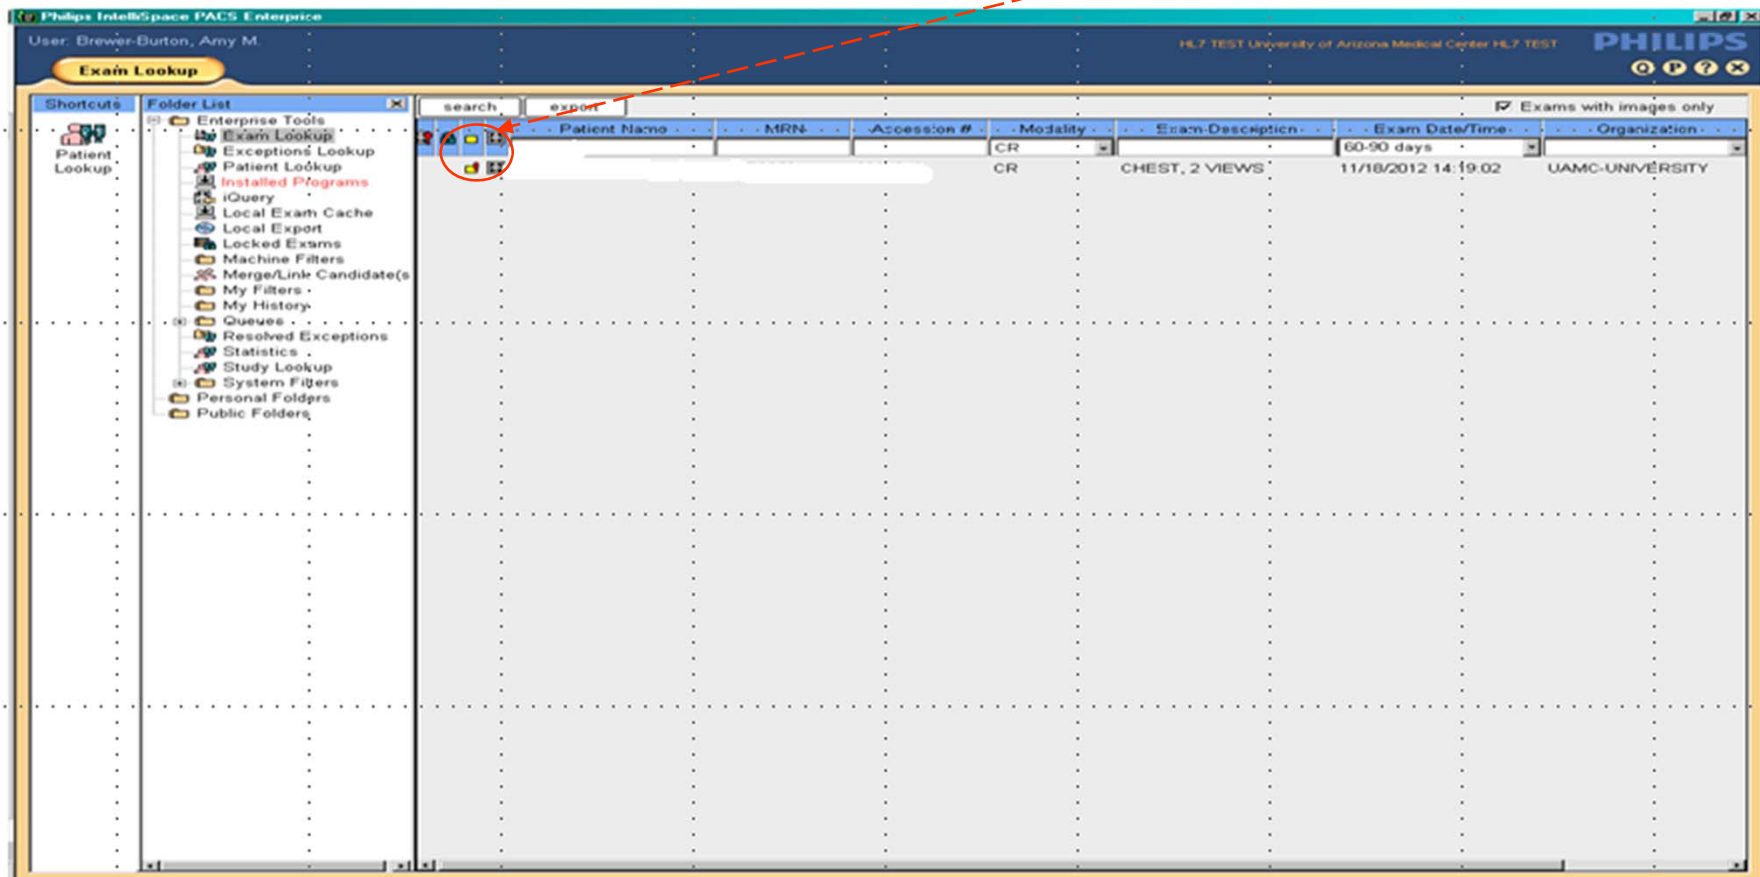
Philips IntelliSpace PACS Enterprise

User: Brewer-Burton, Amy M.

HL7 TEST University of Arizona Medical Center HL7 TEST

PHILIPS

Exam Lookup

Shortcuts

Patient Lookup

Folder List

Enterprise Tools
Exam Lookup
Exceptions Lookup
Patient Lookup
Installed Programs
iQuery
Local Exam Cache
Local Export
Locked Exams
Machine Filters
Merge/Link Candidate(s
My Filters
My History
Queues
Resolved Exceptions
Statistics
Study Lookup
System Filters
Personal Folders
Public Folders

search

export

Exams with images only

| | | | | Patient Name | MRN | Accession # | Modality | Exam Description | Exam Date/Time | Organization |
|---|---|---|---|---|---|---|---|---|---|---|
| | | | | | | | CR | | 60-90 days | |
| | | | | | | | CR | CHEST, 2 VIEWS | 11/18/2012 14:19:02 | UAMC-UNIVERSITY |